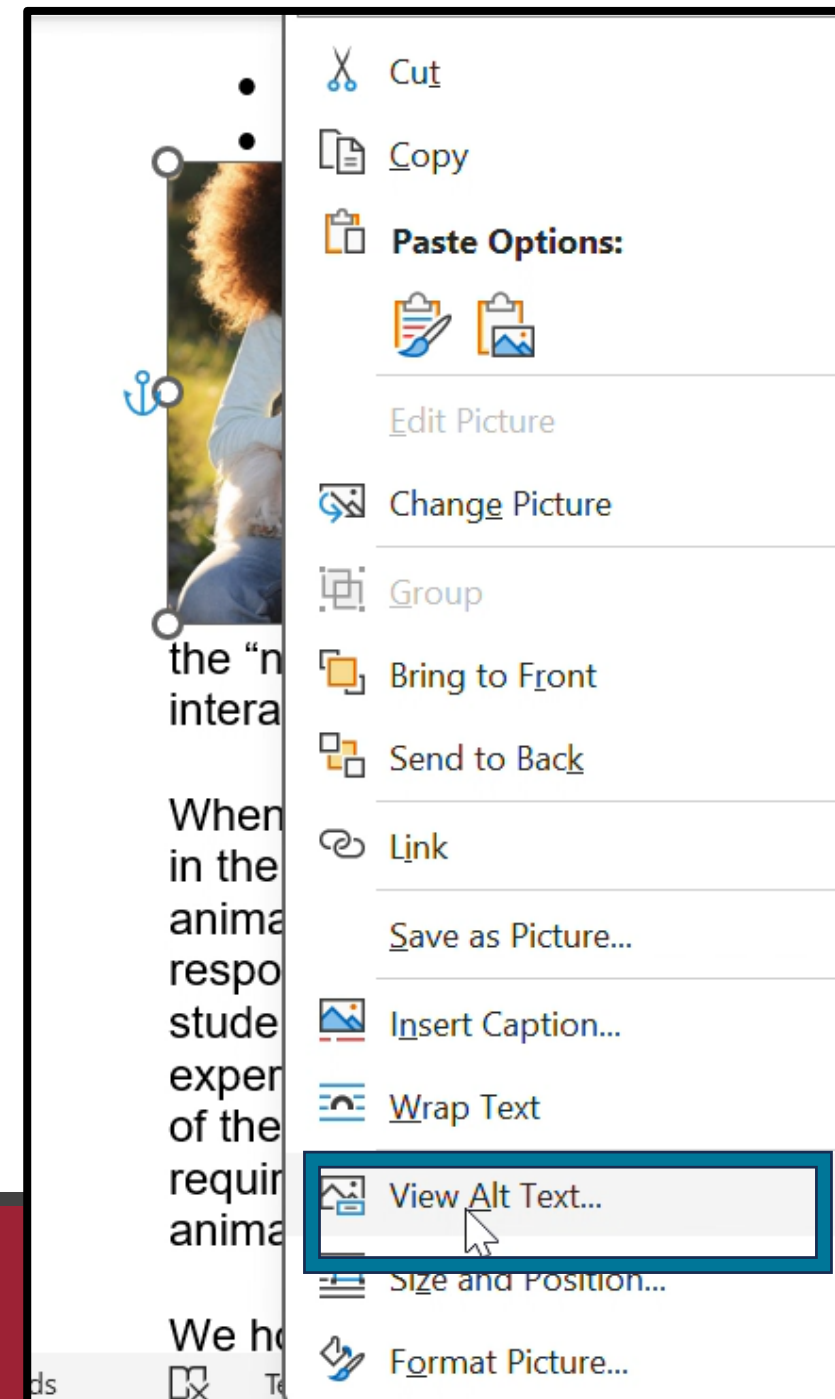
the “n
intera

When
in the
anima
respo
stude
exper
of the
requi
anima

We h

Cut
Copy
Paste Options:
Edit Picture
Change Picture
Group
Bring to Front
Send to Back
Link
Save as Picture...
Insert Caption...
Wrap Text
View Alt Text...
Size and Position...
Format Picture...

ds
Te